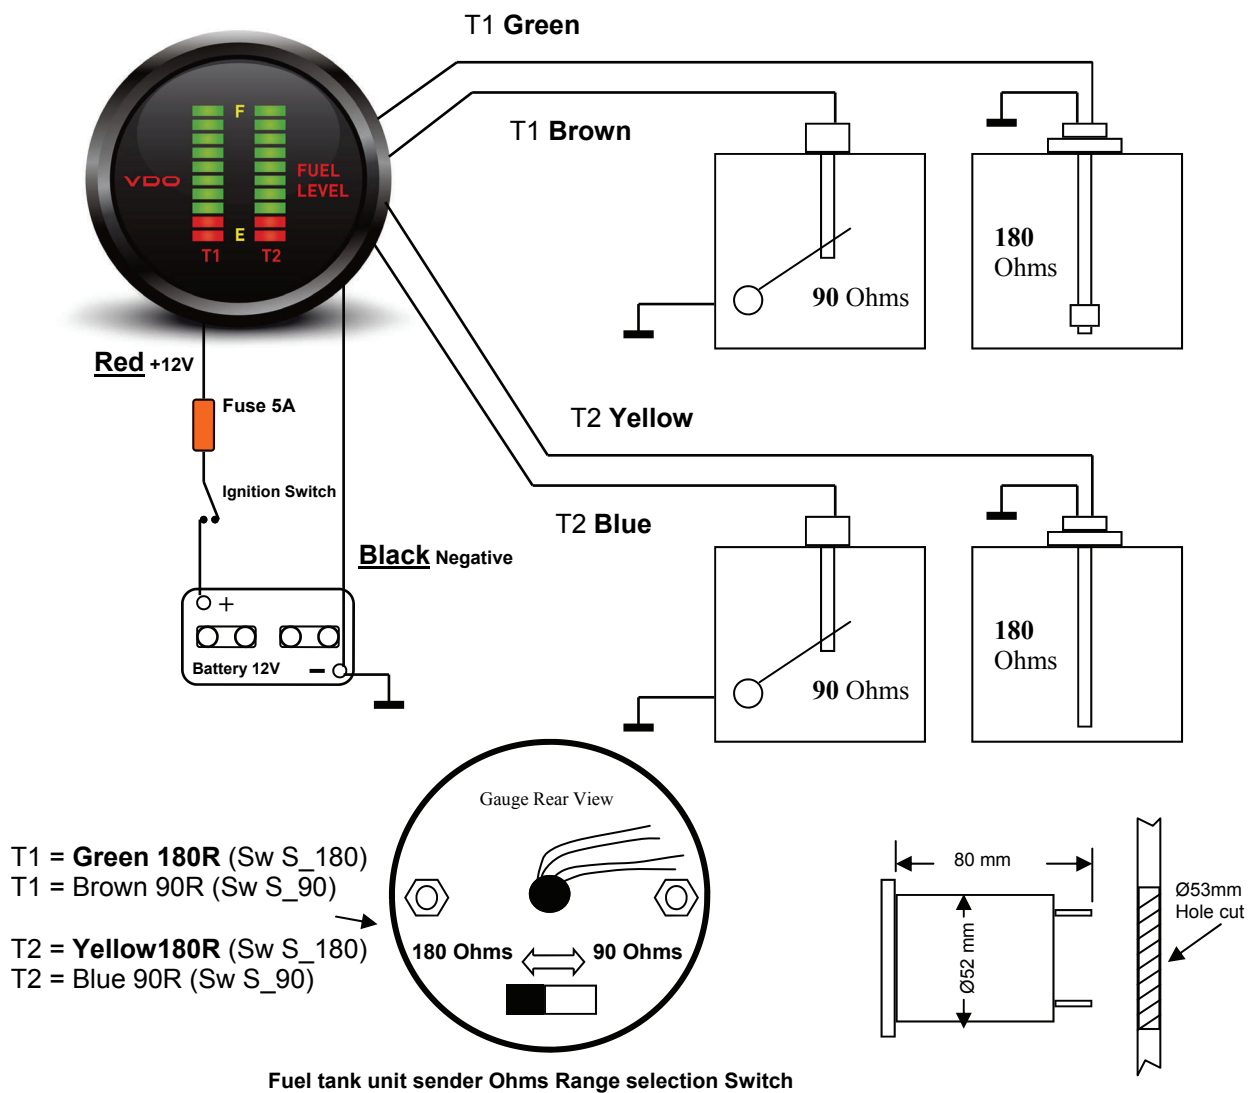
T1 Green

F

VDO

FUEL LEVEL

E

T1 T2

T1 Brown

180 Ohms

90 Ohms

Red +12V

Fuse 5A

T2 Yellow

Ignition Switch

T2 Blue

Black Negative

+

Battery 12V

–

180 Ohms

90 Ohms

Gauge Rear View

T1 = Green 180R (Sw S_180)
T1 = Brown 90R (Sw S_90)

T2 = Yellow180R (Sw S_180)
T2 = Blue 90R (Sw S_90)

180 Ohms

90 Ohms

80 mm

Ø52 mm

Ø53mm Hole cut

Fuel tank unit sender Ohms Range selection Switch